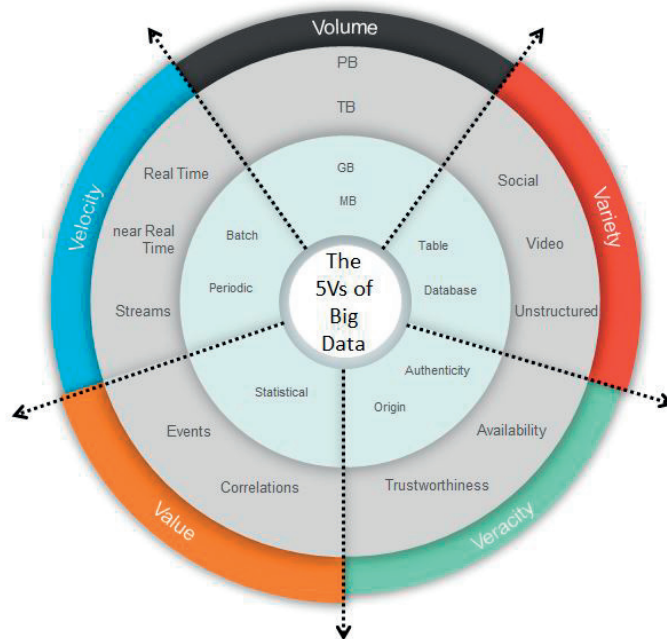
Volume

PB

TB

GB

MB

Variety

Social

Video

Unstructured

Table

Database

Veracity

Availability

Trustworthiness

Authenticity

Origin

Value

Events

Correlations

Statistical

Velocity

Real Time

near Real Time

Streams

Batch

Periodic

The 5Vs of Big Data